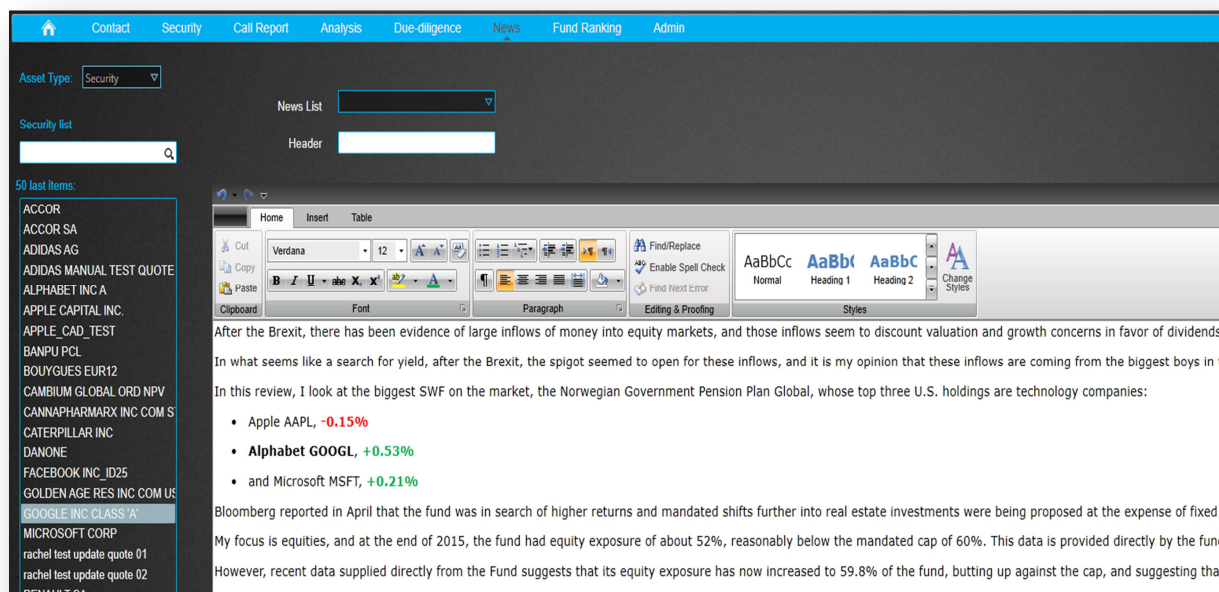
Contact Security Call Report Analysis Due-diligence News Fund Ranking Admin

Asset Type: Security

Security list

50 last items:

ACCOR
ACCOR SA
ADIDAS AG
ADIDAS MANUAL TEST QUOTE
ALPHABET INC A
APPLE CAPITAL INC.
APPLE_CAD_TEST
BANPU PCL
BOUYGUES EUR12
CAMBIUM GLOBAL ORD NPV
CANNAPHARMARX INC COM S
CATERPILLAR INC
DANONE
FACEBOOK INC_ID25
GOLDEN AGE RES INC COM U
GOOGLE INC CLASS 'A'
MICROSOFT CORP
rachel test update quote 01
rachel test update quote 02

News List

Header

Home Insert Table

Cut
Copy
Paste
Clipboard

Verdana 12
B I U abc $X_2$ $X^2$
Font

Paragraph

Find/Replace
Enable Spell Check
Find Next Error
Editing & Proofing

AaBbCc Normal
AaBb( Heading 1
AaBbC Heading 2
Change Styles
Styles

After the Brexit, there has been evidence of large inflows of money into equity markets, and those inflows seem to discount valuation and growth concerns in favor of dividends

In what seems like a search for yield, after the Brexit, the spigot seemed to open for these inflows, and it is my opinion that these inflows are coming from the biggest boys in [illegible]

In this review, I look at the biggest SWF on the market, the Norwegian Government Pension Plan Global, whose top three U.S. holdings are technology companies:

• Apple AAPL, -0.15%
• Alphabet GOOGL, +0.53%
• and Microsoft MSFT, +0.21%

Bloomberg reported in April that the fund was in search of higher returns and mandated shifts further into real estate investments were being proposed at the expense of fixed

My focus is equities, and at the end of 2015, the fund had equity exposure of about 52%, reasonably below the mandated cap of 60%. This data is provided directly by the fun

However, recent data supplied directly from the Fund suggests that its equity exposure has now increased to 59.8% of the fund, butting up against the cap, and suggesting tha